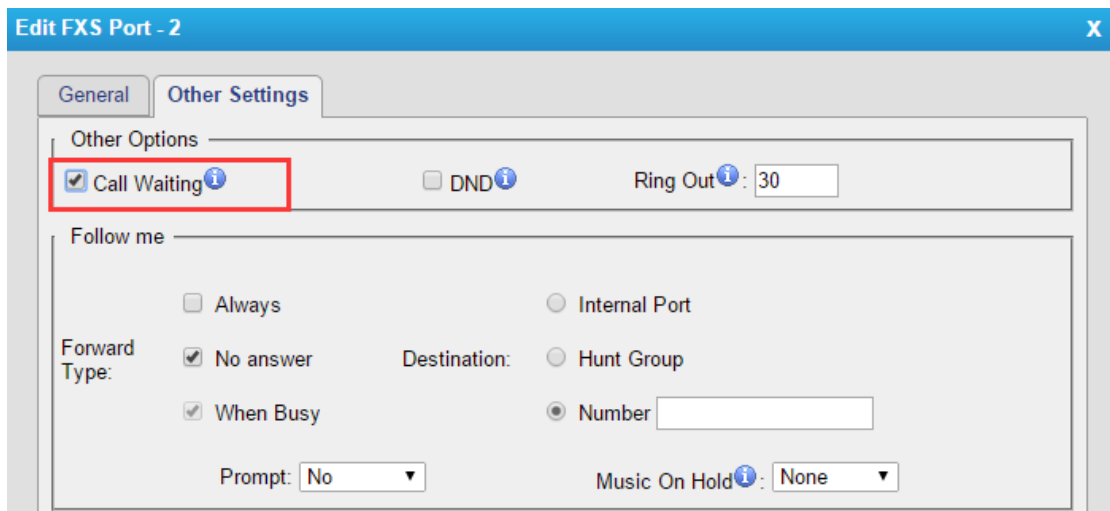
Edit FXS Port - 2

X

General

Other Settings

Other Options

Call Waiting

DND

Ring Out : 30

Follow me

Forward Type:

Always

No answer

When Busy

Destination:

Internal Port

Hunt Group

Number

Prompt: No

Music On Hold : None